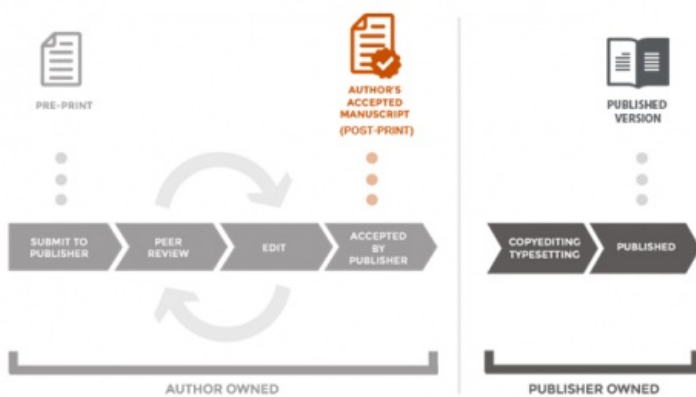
PRE-PRINT

AUTHOR'S ACCEPTED MANUSCRIPT (POST-PRINT)

PUBLISHED VERSION

SUBMIT TO PUBLISHER

PEER REVIEW

EDIT

ACCEPTED BY PUBLISHER

COPYEDITING TYPESETTING

PUBLISHED

AUTHOR OWNED

PUBLISHER OWNED